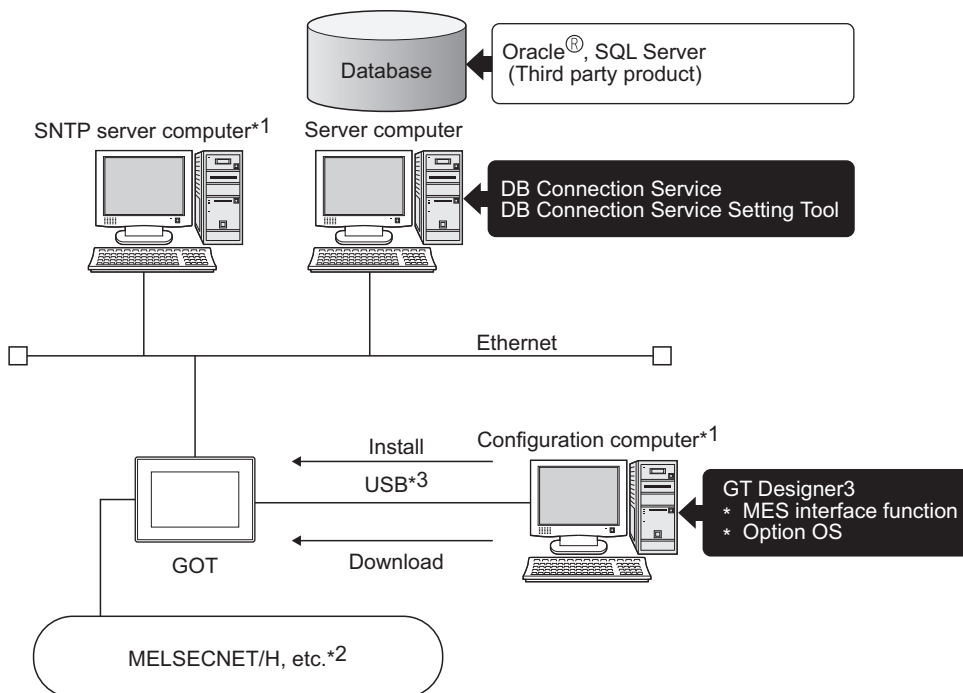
Database

Oracle®, SQL Server
(Third party product)

SNTP server computer*1

Server computer

DB Connection Service
DB Connection Service Setting Tool

Ethernet

Install

Configuration computer*1

USB*3

GT Designer3
* MES interface function
* Option OS

GOT

Download

MELSECNET/H, etc.*2